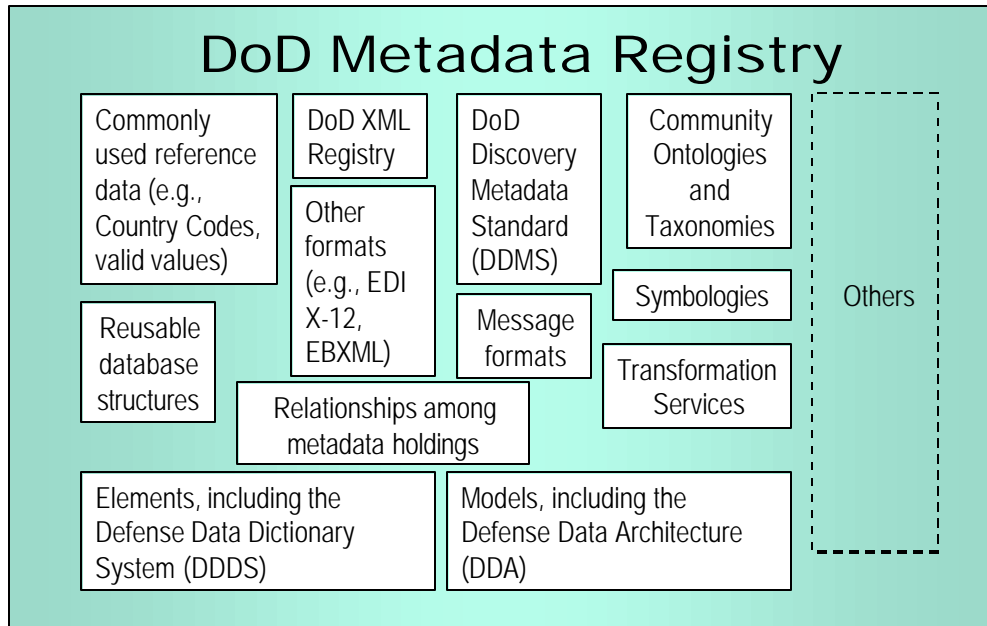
DoD Metadata Registry

Commonly used reference data (e.g., Country Codes, valid values)

DoD XML Registry

Other formats (e.g., EDI X-12, EBXML)

DoD Discovery Metadata Standard (DDMS)

Community Ontologies and Taxonomies

Others

Symbologies

Reusable database structures

Message formats

Transformation Services

Relationships among metadata holdings

Elements, including the Defense Data Dictionary System (DDDS)

Models, including the Defense Data Architecture (DDA)